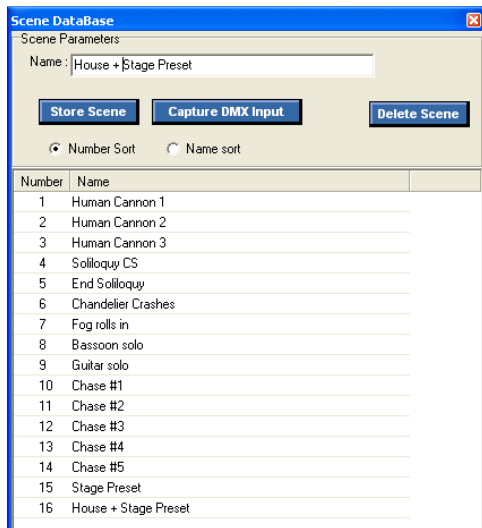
Scene DataBase

Scene Parameters

Name : House + Stage Preset

Store Scene
Capture DMX Input
Delete Scene

Number Sort
Name sort

| Number | Name |
|---|---|
| 1 | Human Cannon 1 |
| 2 | Human Cannon 2 |
| 3 | Human Cannon 3 |
| 4 | Soliloquy CS |
| 5 | End Soliloquy |
| 6 | Chandelier Crashes |
| 7 | Fog rolls in |
| 8 | Bassoon solo |
| 9 | Guitar solo |
| 10 | Chase #1 |
| 11 | Chase #2 |
| 12 | Chase #3 |
| 13 | Chase #4 |
| 14 | Chase #5 |
| 15 | Stage Preset |
| 16 | House + Stage Preset |